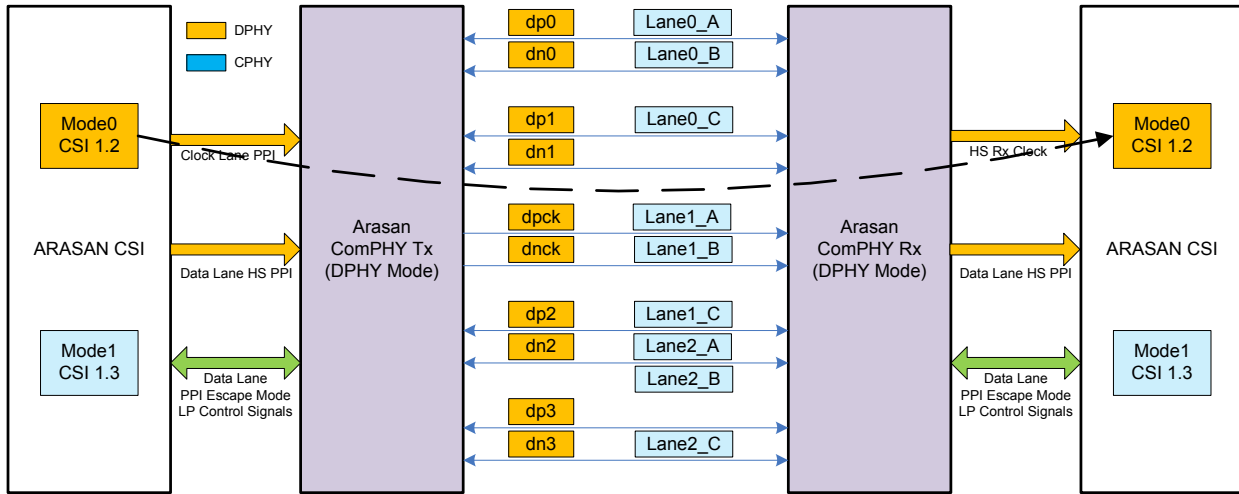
DPHY
CPHY

Mode0
CSI 1.2

Clock Lane PPI

ARASAN CSI

Data Lane HS PPI

Mode1
CSI 1.3

Data Lane
PPI Escape Mode
LP Control Signals

Arasan
ComPHY Tx
(DPHY Mode)

dp0 Lane0_A
dn0 Lane0_B
dp1 Lane0_C
dn1
dpck Lane1_A
dnck Lane1_B
dp2 Lane1_C
dn2 Lane2_A
Lane2_B
dp3
dn3 Lane2_C

Arasan
ComPHY Rx
(DPHY Mode)

HS Rx Clock

Data Lane HS PPI

Data Lane
PPI Escape Mode
LP Control Signals

Mode0
CSI 1.2

ARASAN CSI

Mode1
CSI 1.3